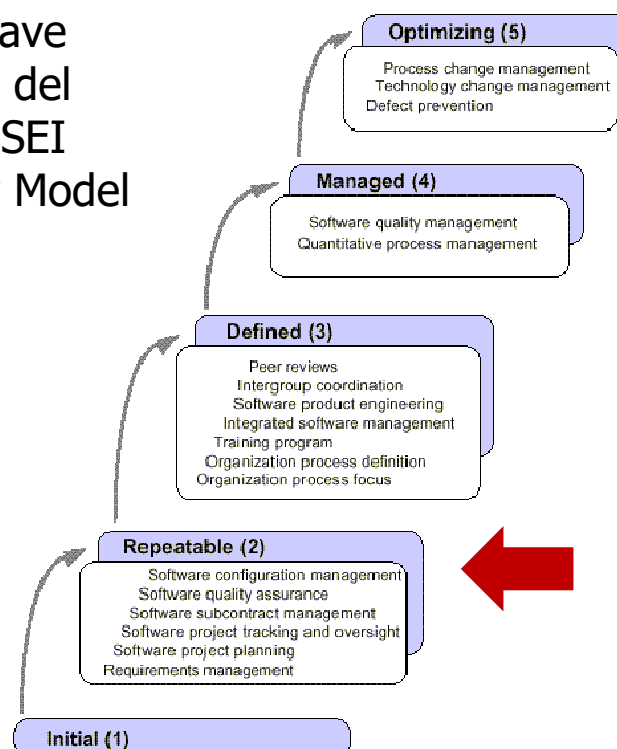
ave
del
SEI
Model

Optimizing (5)
Process change management
Technology change management
Defect prevention

Managed (4)
Software quality management
Quantitative process management

Defined (3)
Peer reviews
Intergroup coordination
Software product engineering
Integrated software management
Training program
Organization process definition
Organization process focus

Repeatable (2)
Software configuration management
Software quality assurance
Software subcontract management
Software project tracking and oversight
Software project planning
Requirements management

Initial (1)